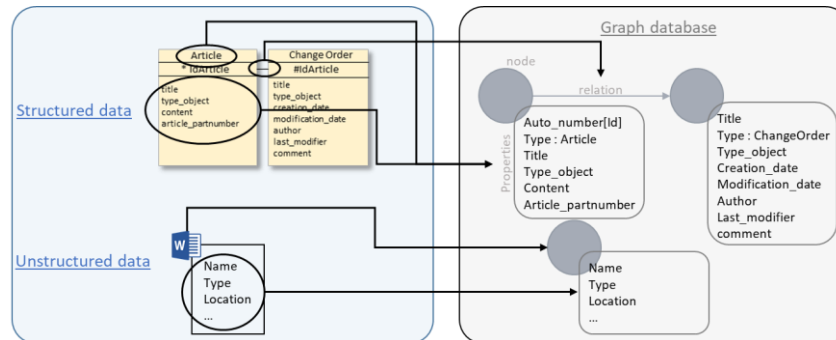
Structured data

Article
IdArticle
title
type_object
content
article_partnumber

Change Order
#IdArticle
title
type_object
creation_date
modification_date
author
last_modifier
comment

Unstructured data

W

Name
Type
Location
...

Graph database

node

relation

Properties

Auto_number[Id]
Type : Article
Title
Type_object
Content
Article_partnumber

Title
Type : ChangeOrder
Type_object
Creation_date
Modification_date
Author
Last_modifier
comment

Name
Type
Location
...